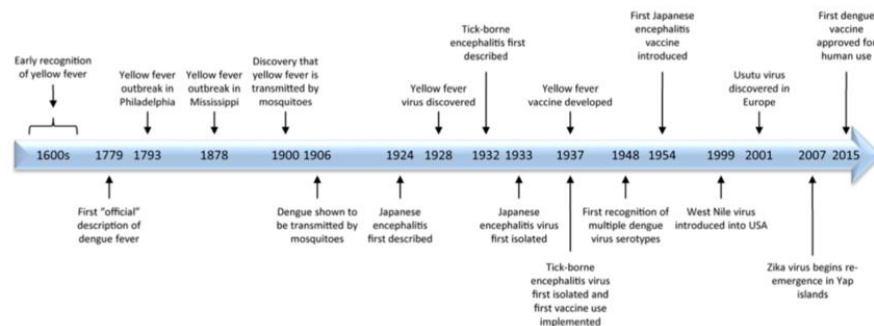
Early recognition of yellow fever

Yellow fever outbreak in Philadelphia

Yellow fever outbreak in Mississippi

Discovery that yellow fever is transmitted by mosquitoes

Yellow fever virus discovered

Tick-borne encephalitis first described

Yellow fever vaccine developed

First Japanese encephalitis vaccine introduced

Usutu virus discovered in Europe

First dengue vaccine approved for human use

1600s 1779 1793 1878 1900 1906 1924 1928 1932 1933 1937 1948 1954 1999 2001 2007 2015

First "official" description of dengue fever

Dengue shown to be transmitted by mosquitoes

Japanese encephalitis first described

Japanese encephalitis virus first isolated

Tick-borne encephalitis virus first isolated and first vaccine use implemented

First recognition of multiple dengue virus serotypes

West Nile virus introduced into USA

Zika virus begins re-emergence in Yap islands